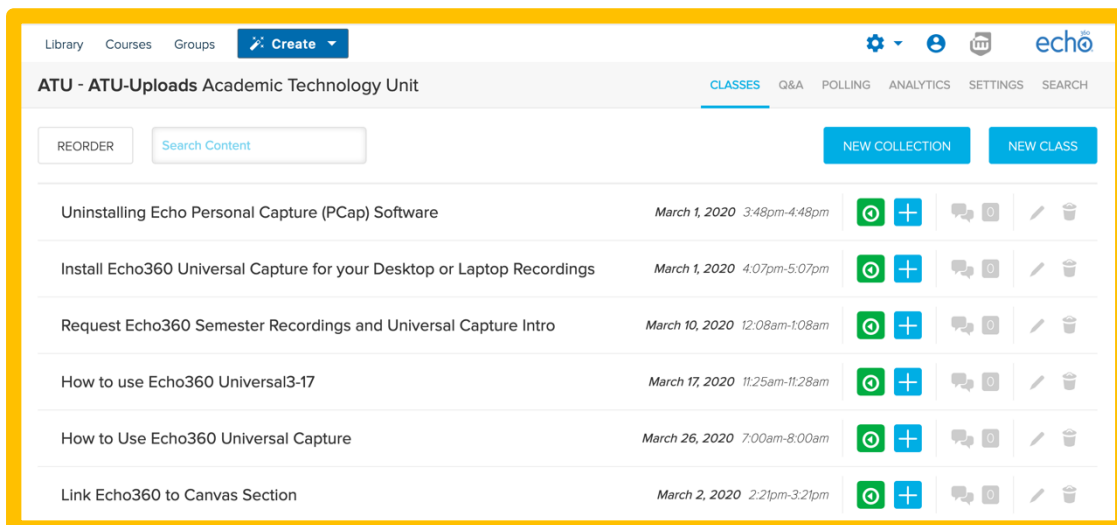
Library Courses Groups Create

echo 360

ATU - ATU-Uploads Academic Technology Unit

CLASSES Q&A POLLING ANALYTICS SETTINGS SEARCH

REORDER Search Content

NEW COLLECTION NEW CLASS

| | | |
|---|---|---|
| Uninstalling Echo Personal Capture (PCap) Software | March 1, 2020 3:48pm-4:48pm | 0 |
| Install Echo360 Universal Capture for your Desktop or Laptop Recordings | March 1, 2020 4:07pm-5:07pm | 0 |
| Request Echo360 Semester Recordings and Universal Capture Intro | March 10, 2020 12:08am-1:08am | 0 |
| How to use Echo360 Universal3-17 | March 17, 2020 11:25am-11:28am | 0 |
| How to Use Echo360 Universal Capture | March 26, 2020 7:00am-8:00am | 0 |
| Link Echo360 to Canvas Section | March 2, 2020 2:21pm-3:21pm | 0 |